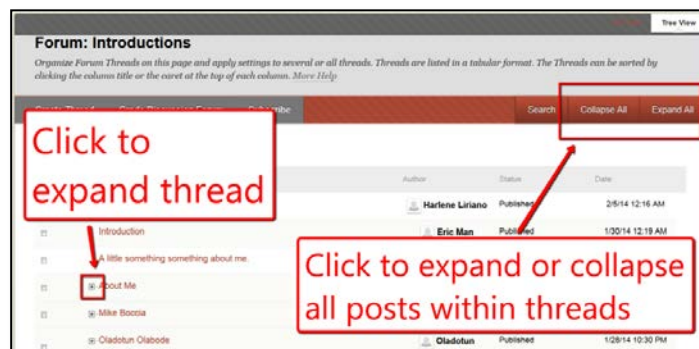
Tree View

Forum: Introductions

Organize Forum Threads on this page and apply settings to several or all threads. Threads are listed in a tabular format. The Threads can be sorted by clicking the column title or the caret at the top of each column. More Help

Search Collapse All Expand All

Click to expand thread

Author Status Date

Harlene Liriano Published 2/5/14 12:16 AM

Introduction Eric Man Published 1/30/14 12:19 AM

A little something something about me.

About Me

Mike Boccia

Oladotun Olabode Oladotun Published 1/28/14 10:30 PM

Click to expand or collapse all posts within threads